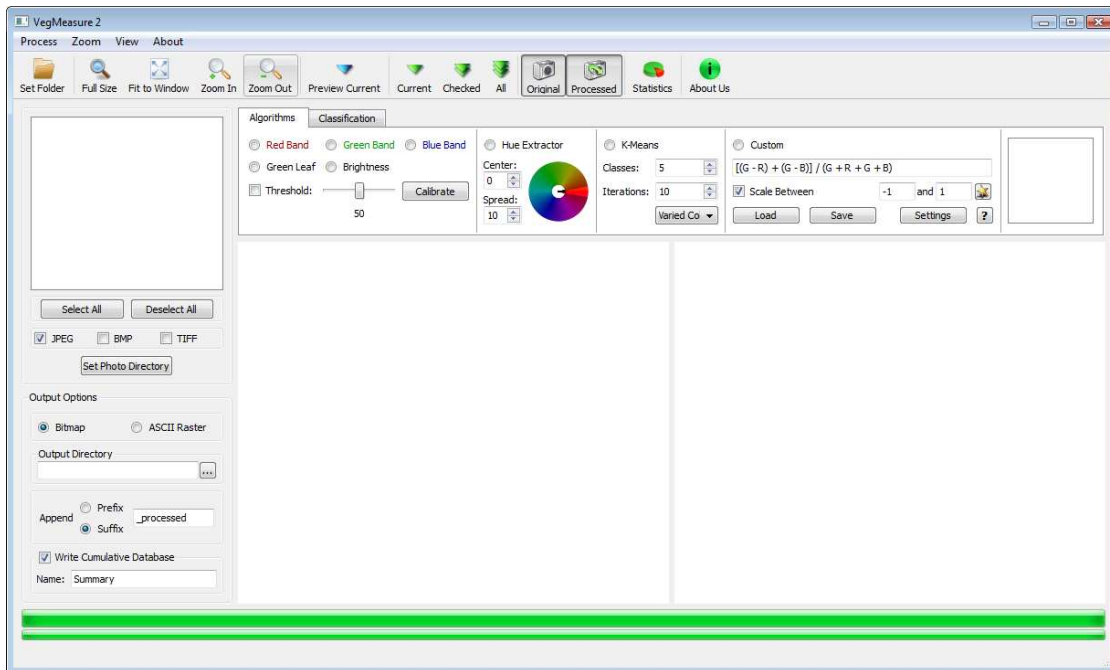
VegMeasure 2

Process Zoom View About

Set Folder Full Size Fit to Window Zoom In Zoom Out Preview Current Current Checked All Original Processed Statistics About Us

Algorithms Classification

Red Band Green Band Blue Band
Green Leaf Brightness
Threshold: Calibrate
50

Hue Extractor
Center:
0
Spread:
10

K-Means
Classes: 5
Iterations: 10
Varied Co

Custom
[(G - R) + (G - B)] / (G + R + G + B)
Scale Between -1 and 1
Load Save Settings ?

Select All Deselect All
JPEG BMP TIFF
Set Photo Directory

Output Options
Bitmap ASCII Raster
Output Directory
...
Append Prefix Suffix _processed
Write Cumulative Database
Name: Summary